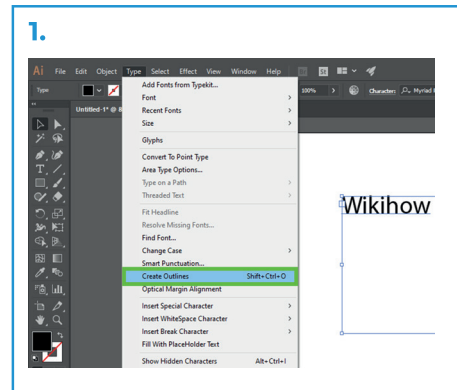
1.

Ai File Edit Object Type Select Effect View Window Help

Type

Untitled-1* @

100%

Character:

Add Fonts from Typekit...
Font
Recent Fonts
Size
Glyphs
Convert To Point Type
Area Type Options...
Type on a Path
Threaded Text
Fit Headline
Resolve Missing Fonts...
Find Font...
Change Case
Smart Punctuation...
Create Outlines Shift+Ctrl+O
Optical Margin Alignment
Insert Special Character
Insert WhiteSpace Character
Insert Break Character
Fill With PlaceHolder Text
Show Hidden Characters Alt+Ctrl+I

Wikihow